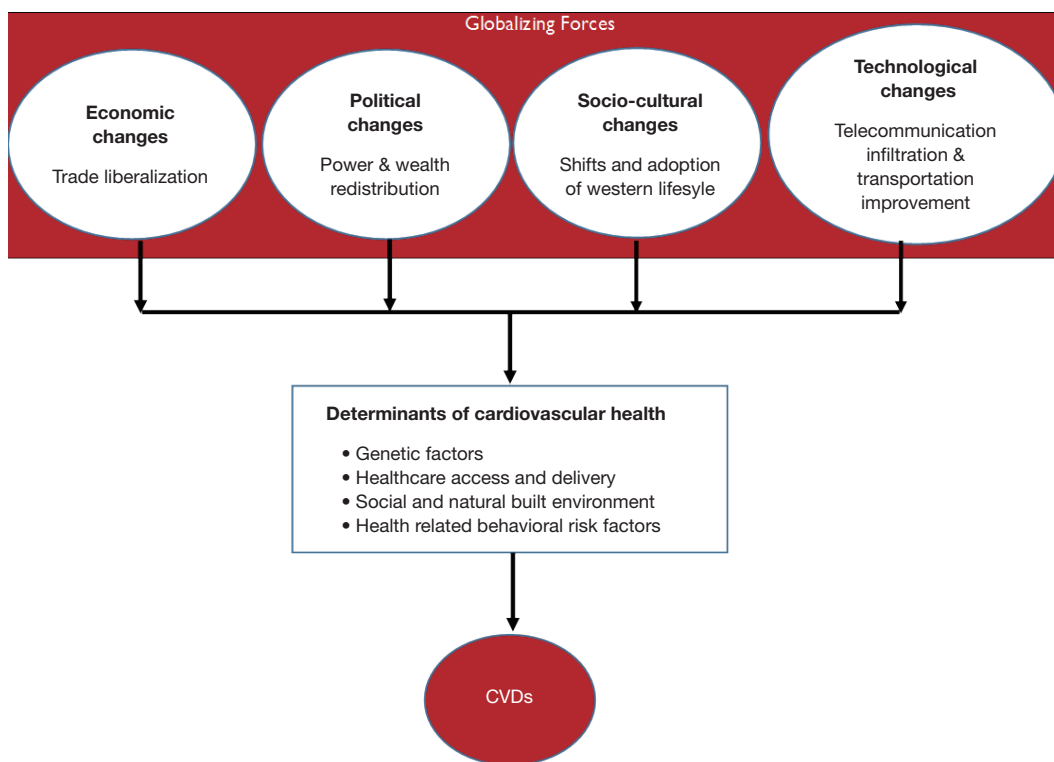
Globalizing Forces

Economic changes

Trade liberalization

Political changes

Power & wealth redistribution

Socio-cultural changes

Shifts and adoption of western lifesyle

Technological changes

Telecommunication infiltration & transportation improvement

Determinants of cardiovascular health

• Genetic factors
• Healthcare access and delivery
• Social and natural built environment
• Health related behavioral risk factors

CVDs